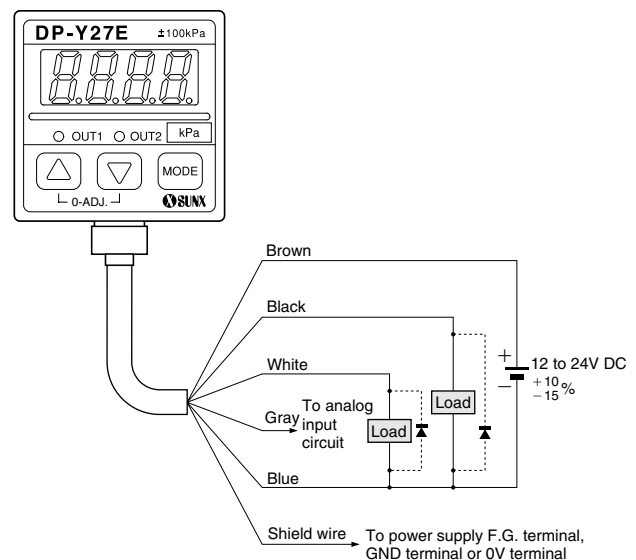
DP-Y27E ±100kPa

8.8.8.8.

OUT1 OUT2 kPa

MODE

0-ADJ.

SUNX

Brown

Black

White

Gray To analog input circuit

Load

Load

Blue

+
−
12 to 24V DC $^{+10}_{-15}$%

Shield wire To power supply F.G. terminal, GND terminal or 0V terminal